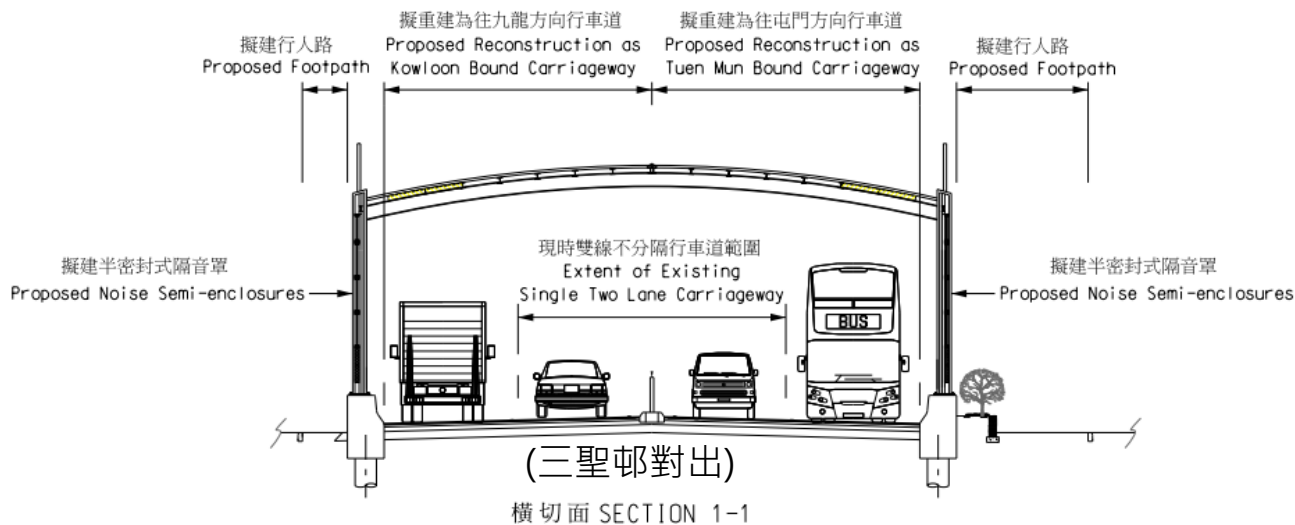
擬建行人路
Proposed Footpath

擬重建為往九龍方向行車道
Proposed Reconstruction as
Kowloon Bound Carriageway

擬重建為往屯門方向行車道
Proposed Reconstruction as
Tuen Mun Bound Carriageway

擬建行人路
Proposed Footpath

擬建半密封式隔音罩
Proposed Noise Semi-enclosures

現時雙線不分隔行車道範圍
Extent of Existing
Single Two Lane Carriageway

擬建半密封式隔音罩
Proposed Noise Semi-enclosures

BUS

(三聖邨對出)

橫切面 SECTION 1-1